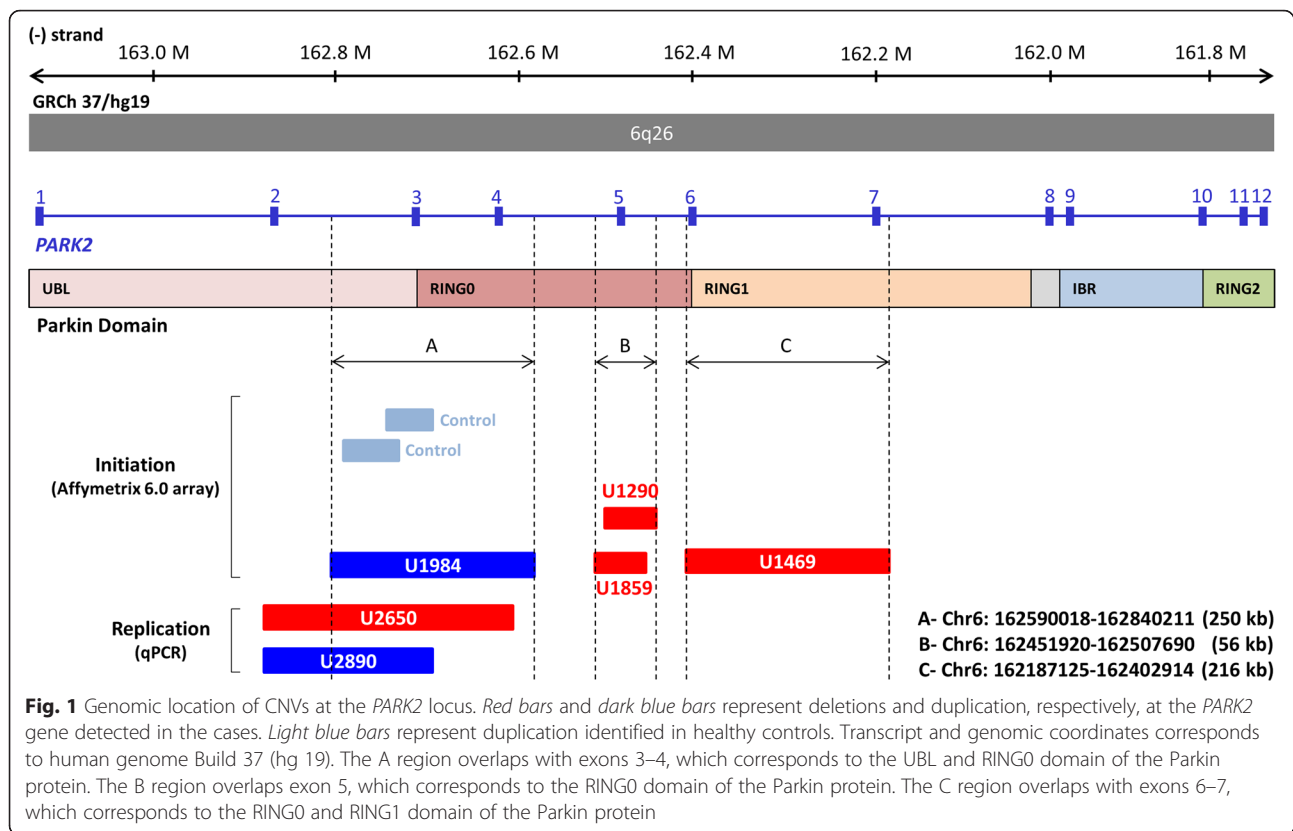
(-) strand

163.0 M 162.8 M 162.6 M 162.4 M 162.2 M 162.0 M 161.8 M

GRCh 37/hg19

6q26

1 2 3 4 5 6 7 8 9 10 11 12

PARK2

UBL RING0 RING1 IBR RING2

Parkin Domain

A B C

Initiation
(Affymetrix 6.0 array)

Control
Control

U1290

U1984 U1859 U1469

Replication
(qPCR)

U2650
U2890

A- Chr6: 162590018-162840211 (250 kb)
B- Chr6: 162451920-162507690 (56 kb)
C- Chr6: 162187125-162402914 (216 kb)

**Fig. 1** Genomic location of CNVs at the *PARK2* locus. *Red bars* and *dark blue bars* represent deletions and duplication, respectively, at the *PARK2* gene detected in the cases. *Light blue bars* represent duplication identified in healthy controls. Transcript and genomic coordinates corresponds to human genome Build 37 (hg 19). The A region overlaps with exons 3–4, which corresponds to the UBL and RING0 domain of the Parkin protein. The B region overlaps exon 5, which corresponds to the RING0 domain of the Parkin protein. The C region overlaps with exons 6–7, which corresponds to the RING0 and RING1 domain of the Parkin protein